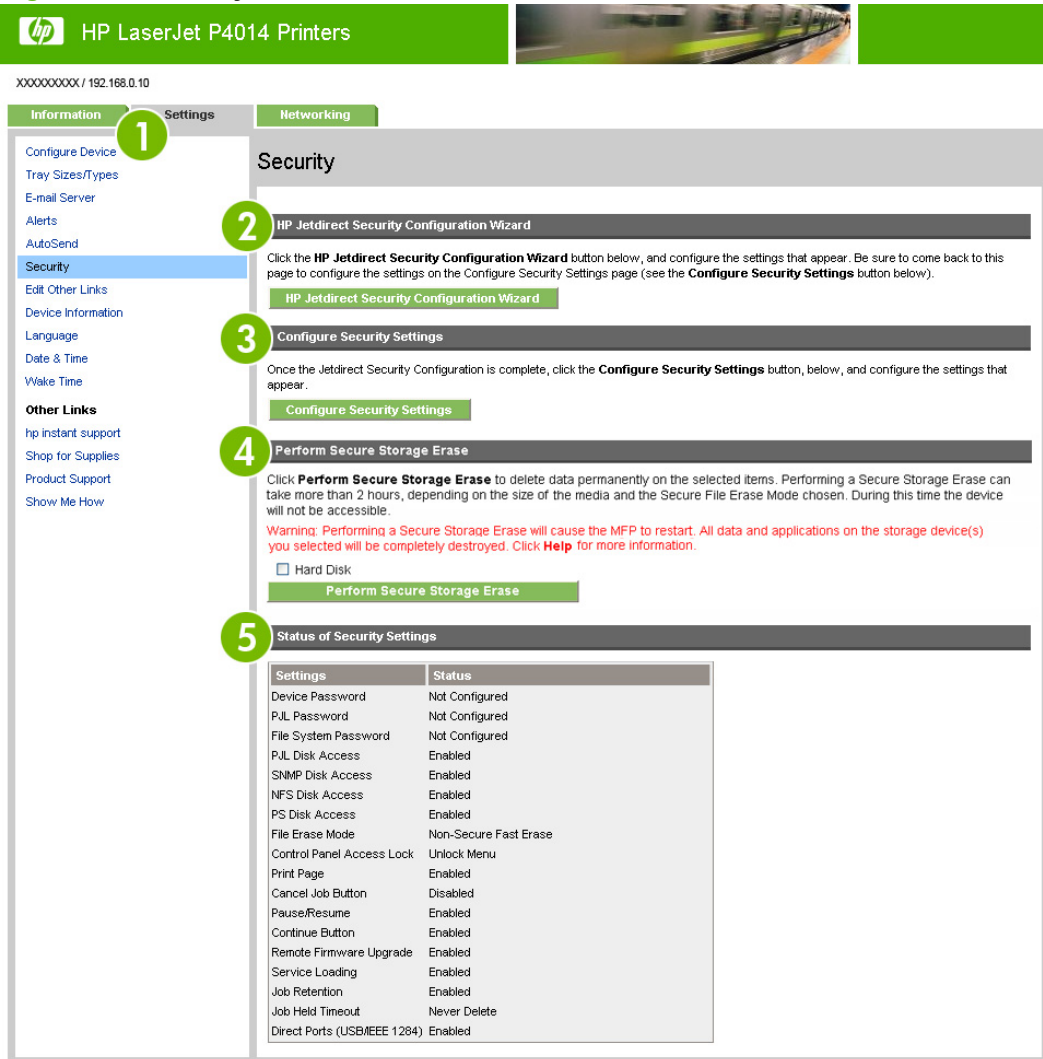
hp HP LaserJet P4014 Printers

XXXXXXXXX / 192.168.0.10

Information Settings Networking

1

Configure Device
Tray Sizes/Types
E-mail Server
Alerts
AutoSend
Security
Edit Other Links
Device Information
Language
Date & Time
Wake Time

Other Links
hp instant support
Shop for Supplies
Product Support
Show Me How

Security

2 HP Jetdirect Security Configuration Wizard

Click the **HP Jetdirect Security Configuration Wizard** button below, and configure the settings that appear. Be sure to come back to this page to configure the settings on the Configure Security Settings page (see the **Configure Security Settings** button below).

HP Jetdirect Security Configuration Wizard

3 Configure Security Settings

Once the Jetdirect Security Configuration is complete, click the **Configure Security Settings** button, below, and configure the settings that appear.

Configure Security Settings

4 Perform Secure Storage Erase

Click **Perform Secure Storage Erase** to delete data permanently on the selected items. Performing a Secure Storage Erase can take more than 2 hours, depending on the size of the media and the Secure File Erase Mode chosen. During this time the device will not be accessible.

Warning: Performing a Secure Storage Erase will cause the MFP to restart. All data and applications on the storage device(s) you selected will be completely destroyed. Click **Help** for more information.

Hard Disk

Perform Secure Storage Erase

5 Status of Security Settings

| Settings | Status |
|---|---|
| Device Password | Not Configured |
| PJL Password | Not Configured |
| File System Password | Not Configured |
| PJL Disk Access | Enabled |
| SNMP Disk Access | Enabled |
| NFS Disk Access | Enabled |
| PS Disk Access | Enabled |
| File Erase Mode | Non-Secure Fast Erase |
| Control Panel Access Lock | Unlock Menu |
| Print Page | Enabled |
| Cancel Job Button | Disabled |
| Pause/Resume | Enabled |
| Continue Button | Enabled |
| Remote Firmware Upgrade | Enabled |
| Service Loading | Enabled |
| Job Retention | Enabled |
| Job Held Timeout | Never Delete |
| Direct Ports (USB/IEEE 1284) | Enabled |